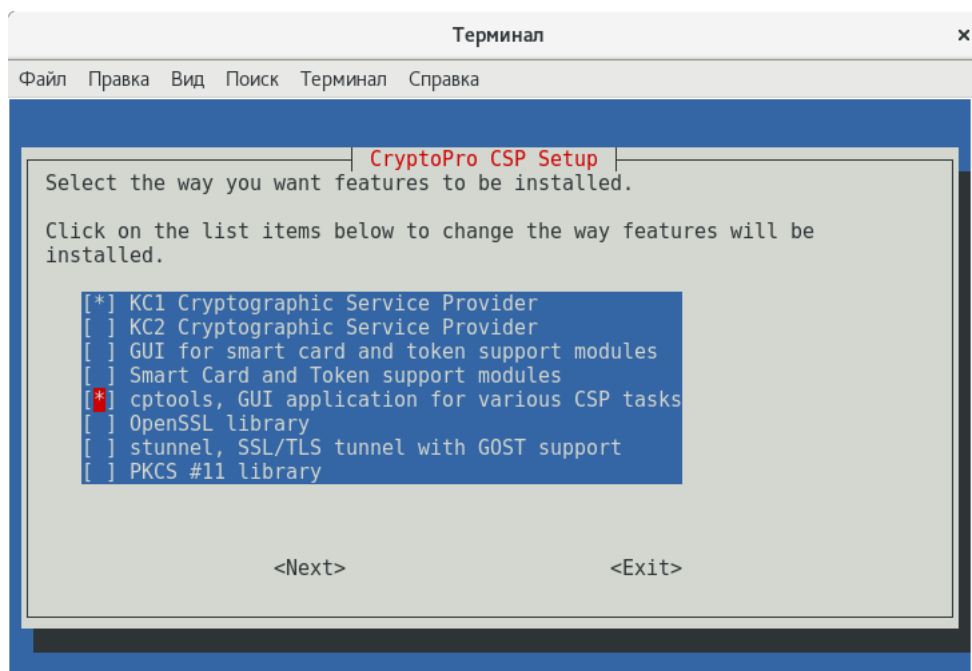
Терминал

Файл Правка Вид Поиск Терминал Справка

CryptoPro CSP Setup

Select the way you want features to be installed.

Click on the list items below to change the way features will be installed.

[*] KC1 Cryptographic Service Provider
[ ] KC2 Cryptographic Service Provider
[ ] GUI for smart card and token support modules
[ ] Smart Card and Token support modules
[*] cptools, GUI application for various CSP tasks
[ ] OpenSSL library
[ ] stunnel, SSL/TLS tunnel with GOST support
[ ] PKCS #11 library

<Next>

<Exit>